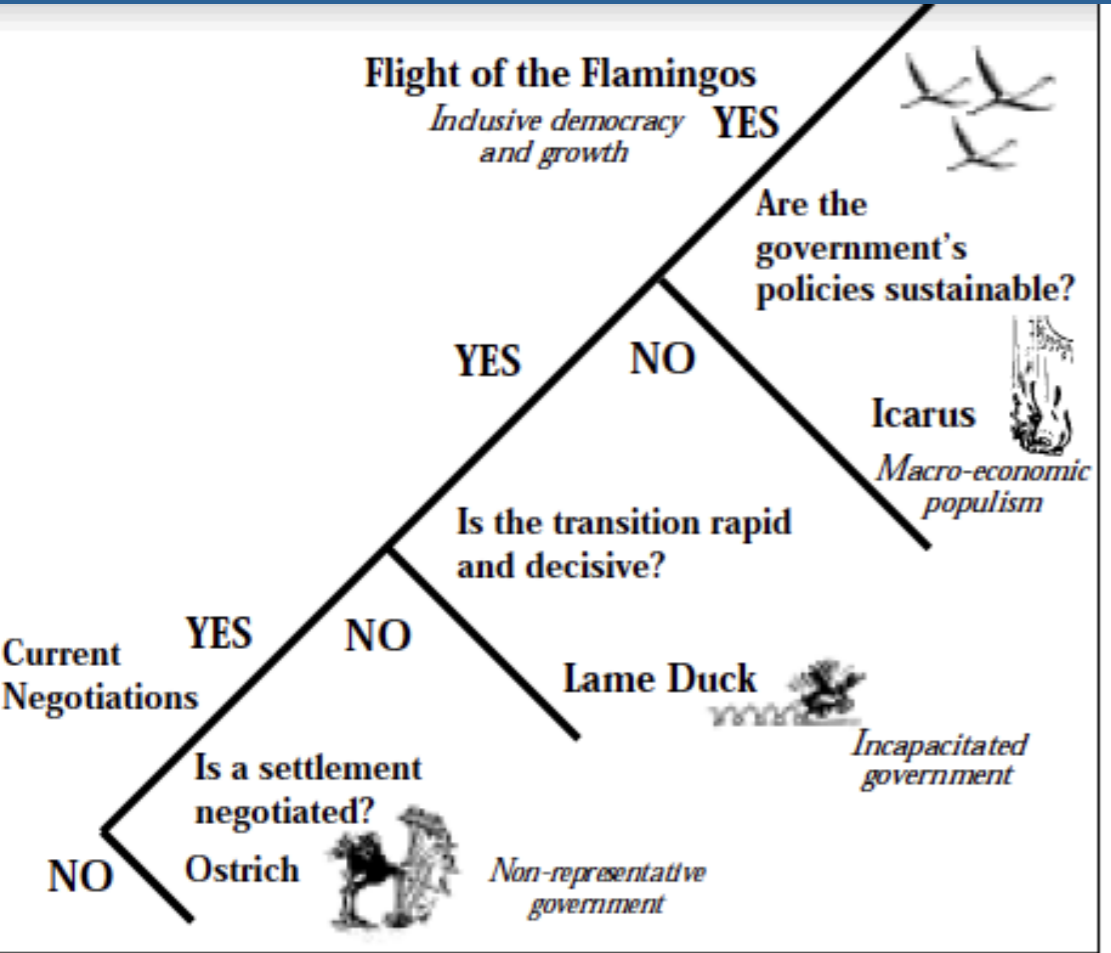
Flight of the Flamingos
Inclusive democracy and growth
YES

Are the government's policies sustainable?

YES
NO

Icarus
Macro-economic populism

Is the transition rapid and decisive?

Current Negotiations
YES
NO

Lame Duck
Incapacitated government

Is a settlement negotiated?

NO
Ostrich
Non-representative government